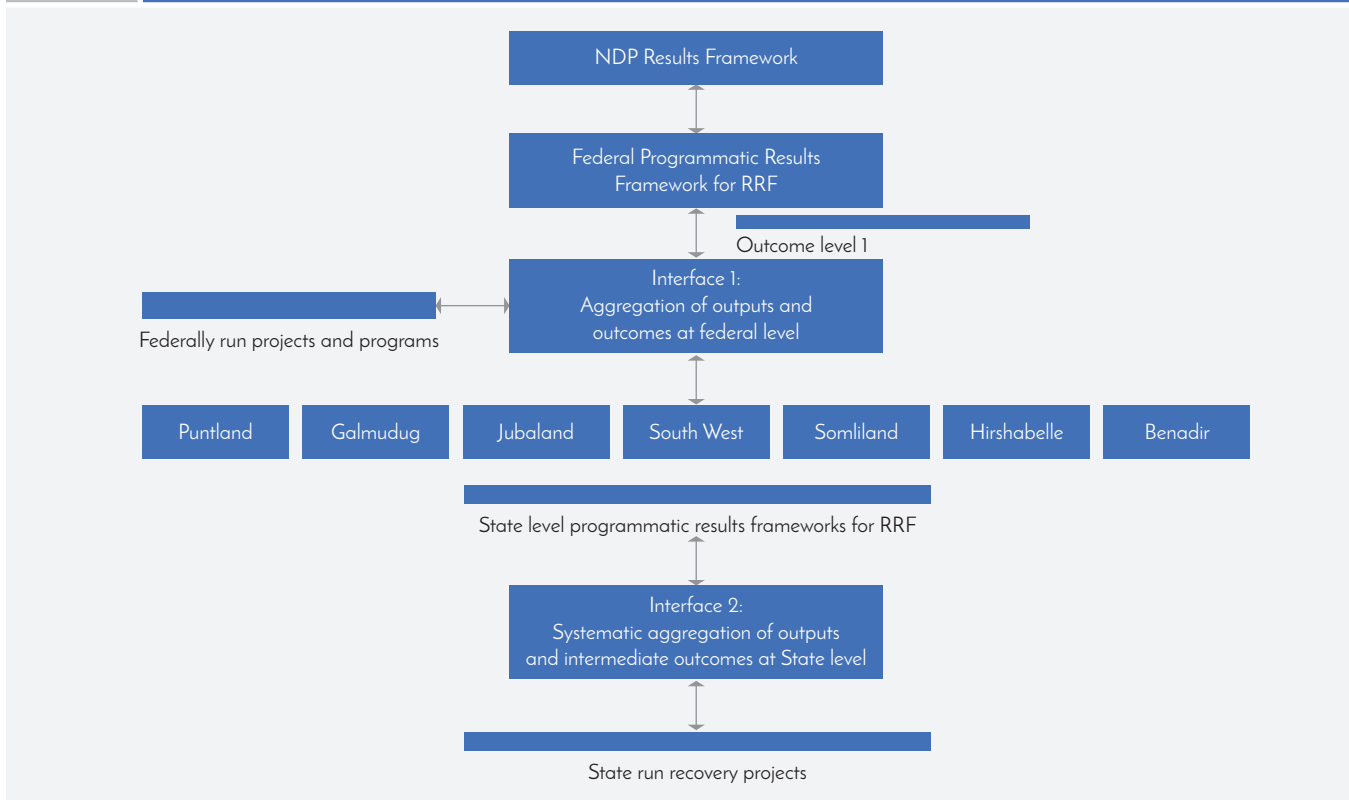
NDP Results Framework

Federal Programmatic Results Framework for RRF

Outcome level 1

Interface 1:
Aggregation of outputs and outcomes at federal level

Federally run projects and programs

Puntland

Galmudug

Jubaland

South West

Somliland

Hirshabelle

Benadir

State level programmatic results frameworks for RRF

Interface 2:
Systematic aggregation of outputs and intermediate outcomes at State level

State run recovery projects